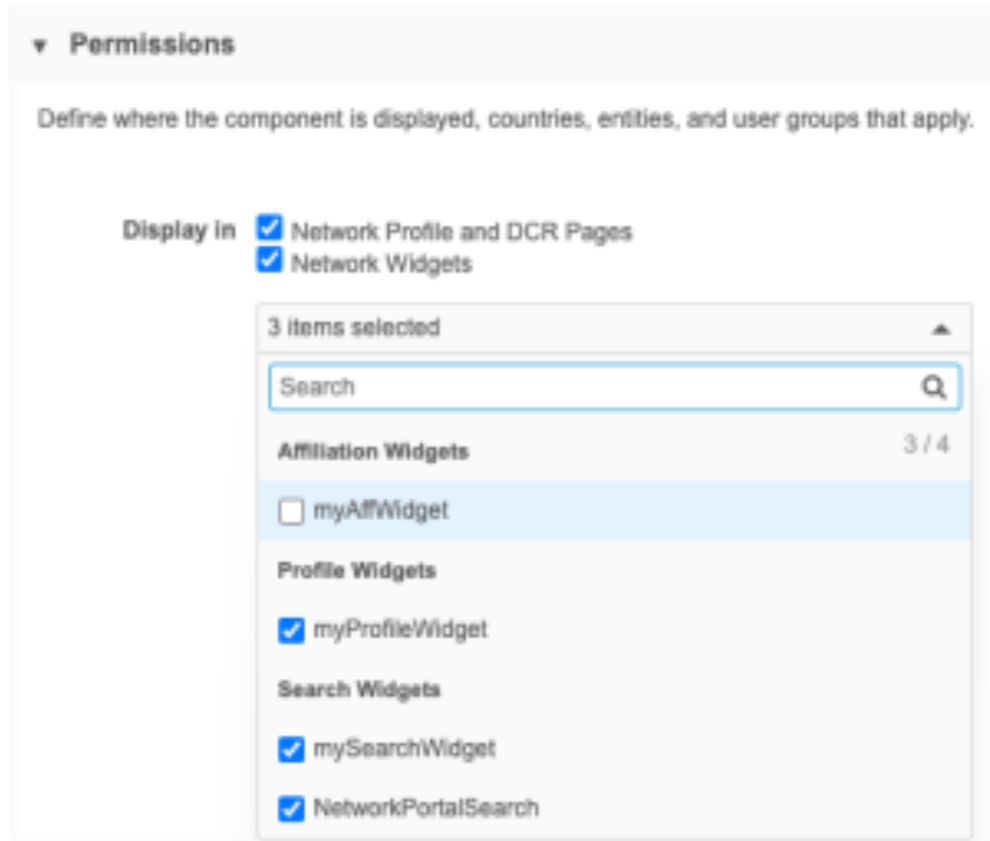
Permissions

Define where the component is displayed, countries, entities, and user groups that apply.

Display in
Network Profile and DCR Pages
Network Widgets

3 items selected

Search

Affiliation Widgets
3 / 4

myAffWidget

Profile Widgets

myProfileWidget

Search Widgets

mySearchWidget

NetworkPortalSearch